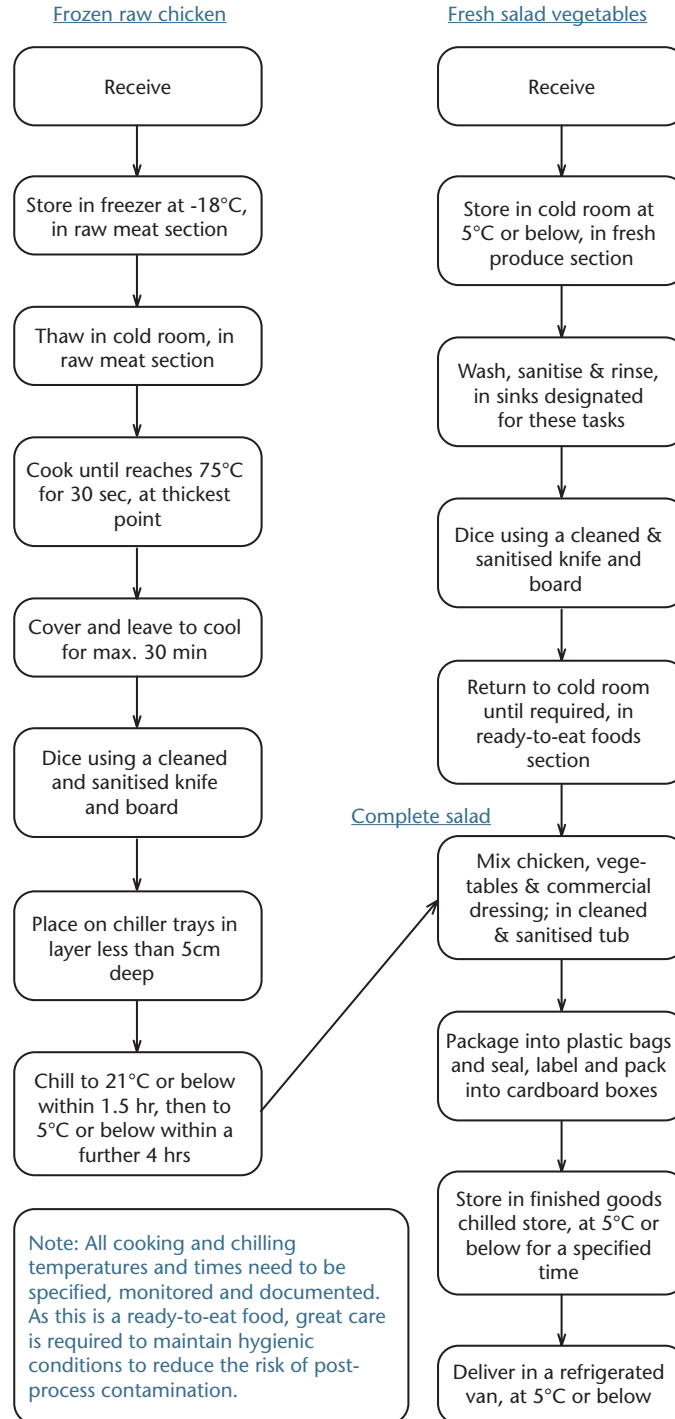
Frozen raw chicken

Receive

Store in freezer at -18°C, in raw meat section

Thaw in cold room, in raw meat section

Cook until reaches 75°C for 30 sec, at thickest point

Cover and leave to cool for max. 30 min

Dice using a cleaned and sanitised knife and board

Place on chiller trays in layer less than 5cm deep

Chill to 21°C or below within 1.5 hr, then to 5°C or below within a further 4 hrs

Note: All cooking and chilling temperatures and times need to be specified, monitored and documented. As this is a ready-to-eat food, great care is required to maintain hygienic conditions to reduce the risk of post-process contamination.

Fresh salad vegetables

Receive

Store in cold room at 5°C or below, in fresh produce section

Wash, sanitise & rinse, in sinks designated for these tasks

Dice using a cleaned & sanitised knife and board

Return to cold room until required, in ready-to-eat foods section

Complete salad

Mix chicken, vegetables & commercial dressing; in cleaned & sanitised tub

Package into plastic bags and seal, label and pack into cardboard boxes

Store in finished goods chilled store, at 5°C or below for a specified time

Deliver in a refrigerated van, at 5°C or below